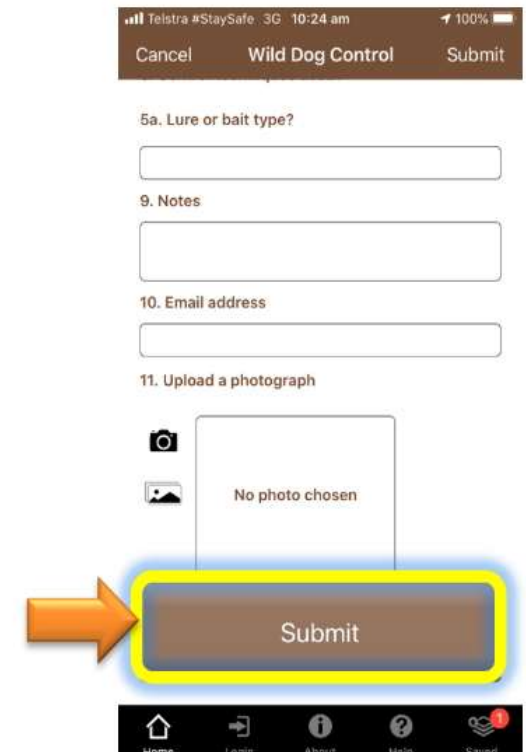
Telstra #StaySafe 3G 10:24 am 100%

Cancel Wild Dog Control Submit

5a. Lure or bait type?

9. Notes

10. Email address

11. Upload a photograph

No photo chosen

Submit

Home Login About Help 1 Saved